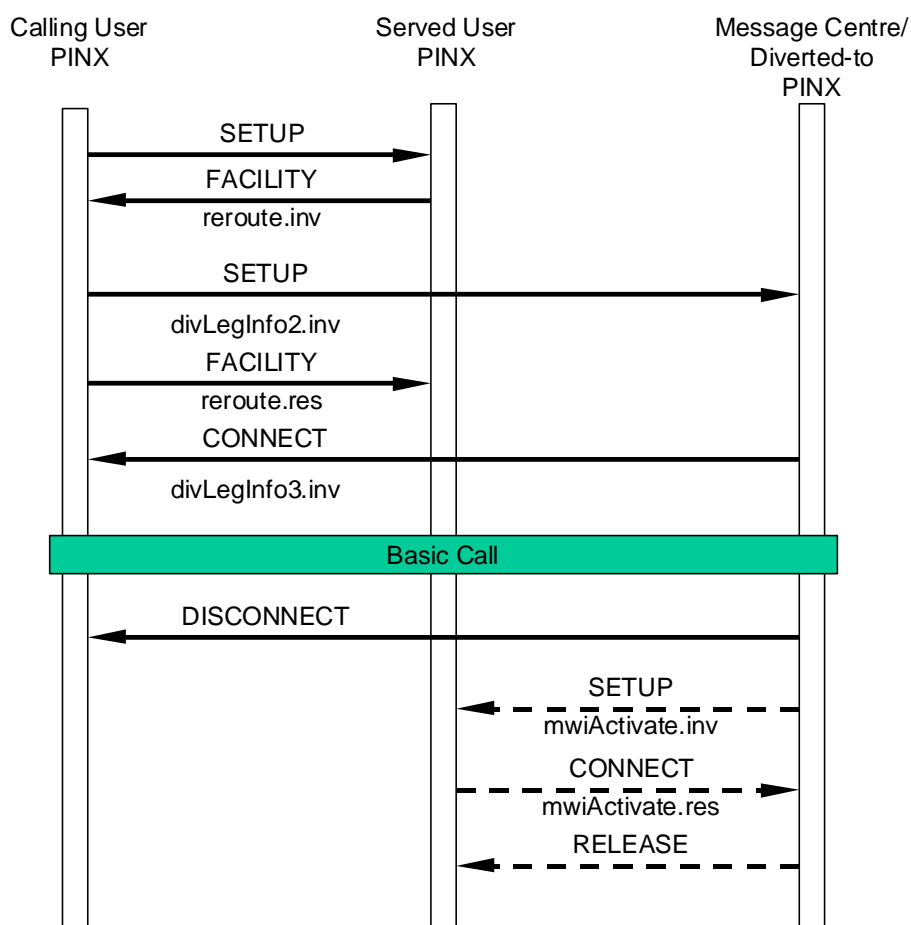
Calling User PINX

Served User PINX

Message Centre/ Diverted-to PINX

SETUP

FACILITY

reroute.inv

SETUP

divLegInfo2.inv

FACILITY

reroute.res

CONNECT

divLegInfo3.inv

Basic Call

DISCONNECT

SETUP

mwiActivate.inv

CONNECT

mwiActivate.res

RELEASE